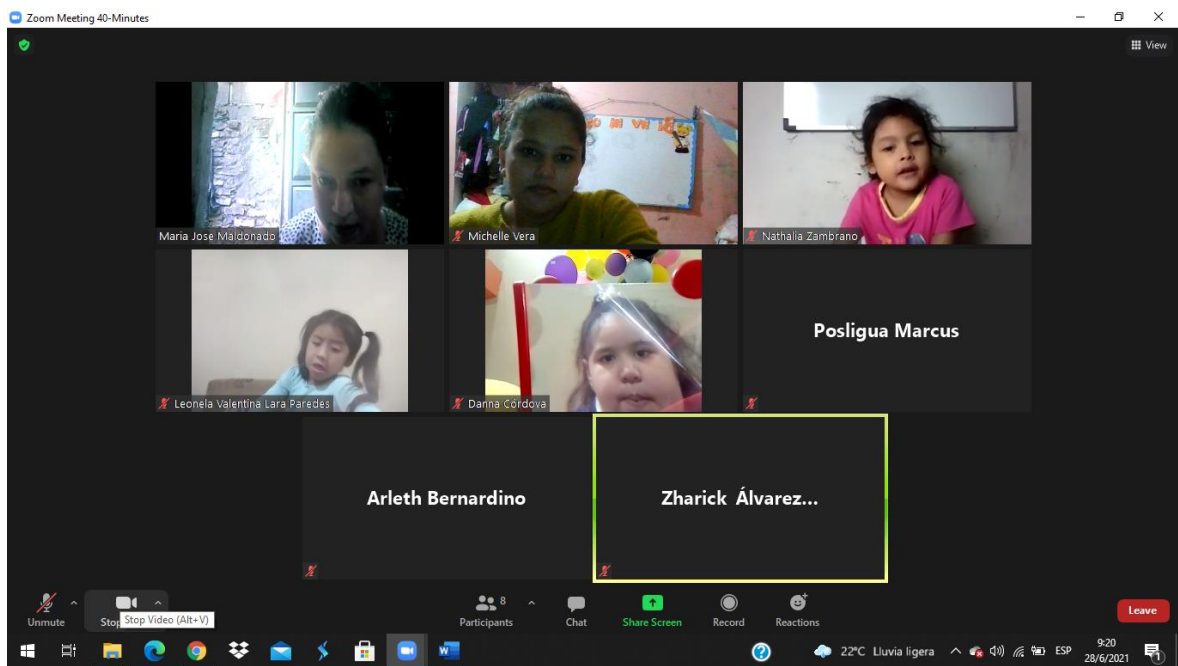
Zoom Meeting 40-Minutes

View

Maria Jose Maldonado

Michelle Vera

Nathalia Zambrano

Leonela Valentina Lara Paredes

Danna Cordova

Posligua Marcus

Arleth Bernardino

Zharick Álvarez...

Unmute

Stop Video (Alt+V)

8

Participants

Chat

Share Screen

Record

Reactions

Leave

22°C Lluvia ligera

ESP

9:20
28/6/2021